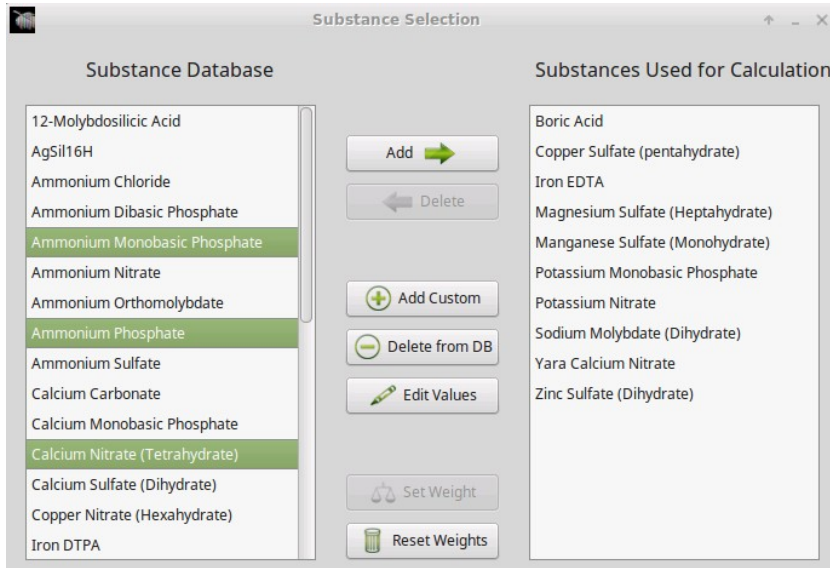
Substance Selection

Substance Database

12-Molybdosilicic Acid
AgSil16H
Ammonium Chloride
Ammonium Dibasic Phosphate
Ammonium Monobasic Phosphate
Ammonium Nitrate
Ammonium Orthomolybdate
Ammonium Phosphate
Ammonium Sulfate
Calcium Carbonate
Calcium Monobasic Phosphate
Calcium Nitrate (Tetrahydrate)
Calcium Sulfate (Dihydrate)
Copper Nitrate (Hexahydrate)
Iron DTPA

Add
Delete
Add Custom
Delete from DB
Edit Values
Set Weight
Reset Weights

Substances Used for Calculation

Boric Acid
Copper Sulfate (pentahydrate)
Iron EDTA
Magnesium Sulfate (Heptahydrate)
Manganese Sulfate (Monohydrate)
Potassium Monobasic Phosphate
Potassium Nitrate
Sodium Molybdate (Dihydrate)
Yara Calcium Nitrate
Zinc Sulfate (Dihydrate)